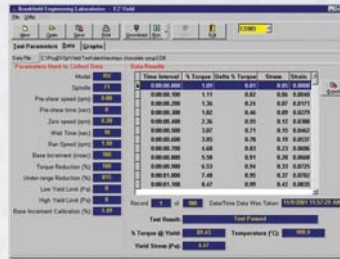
Brookfield Engineering Laboratories - EZ-Yield

File Help

Test Parameters Data Graphs

Data File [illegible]

Parameters Used to Collect Data

Data Results

Model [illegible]
Spindle 71
Pre-shear speed (rpm) 0
Pre-shear time (sec) 0
Zero speed (rpm) 0
Wait Time (sec) 10
Run Speed (rpm) 1.50
Base Increment (msec) 100
Torque Reduction (%) 100
Under-range Reduction (%) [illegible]
Low Yield Limit (Pa) 0
High Yield Limit (Pa) 0
Base Increment Calibration (%) 1.00

| Time Interval | % Torque | Delta % Torque | Strain | Strain |
|---|---|---|---|---|
| 0:00:00.000 | 1.09 | 0.01 | 0.05 | 0.0000 |
| 0:00:00.100 | 1.11 | 0.02 | 0.06 | 0.0048 |
| 0:00:00.200 | 1.36 | 0.24 | 0.07 | 0.0171 |
| 0:00:00.300 | 1.82 | 0.46 | 0.09 | 0.0279 |
| 0:00:00.400 | 2.36 | 0.55 | 0.12 | 0.0389 |
| 0:00:00.500 | 3.07 | 0.71 | 0.15 | 0.0462 |
| 0:00:00.600 | 3.85 | 0.78 | 0.19 | 0.0577 |
| 0:00:00.700 | 4.68 | 0.83 | 0.23 | 0.0686 |
| 0:00:00.800 | 5.59 | 0.91 | 0.28 | 0.0668 |
| 0:00:00.900 | 6.53 | 0.95 | 0.37 | 0.0782 |
| 0:00:01.000 | 7.50 | 0.97 | 0.37 | 0.0900 |
| 0:00:01.100 | 8.47 | 0.99 | 0.42 | 0.0035 |

Record 1 of 98 Date/Time Data Was Taken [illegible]

Test Results Test Passed

% Torque @ Yield 89.43 Temperature (°C) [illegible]

Yield Stress (Pa) 4.47